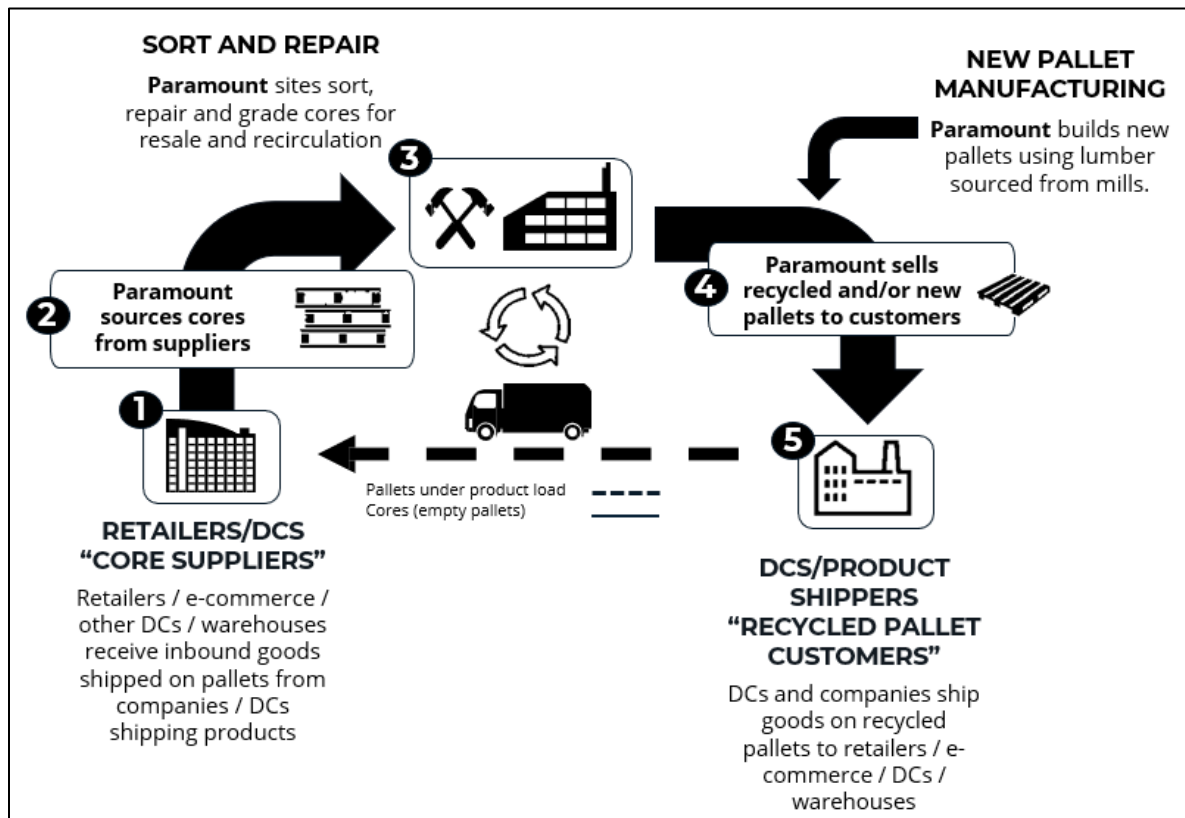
SORT AND REPAIR

**Paramount** sites sort, repair and grade cores for resale and recirculation

NEW PALLET MANUFACTURING

**Paramount** builds new pallets using lumber sourced from mills.

3

2

Paramount sources cores from suppliers

4

Paramount sells recycled and/or new pallets to customers

1

5

Pallets under product load
Cores (empty pallets)

RETAILERS/DCS "CORE SUPPLIERS"

Retailers / e-commerce / other DCs / warehouses receive inbound goods shipped on pallets from companies / DCs shipping products

DCS/PRODUCT SHIPPERS "RECYCLED PALLET CUSTOMERS"

DCs and companies ship goods on recycled pallets to retailers / e-commerce / DCs / warehouses